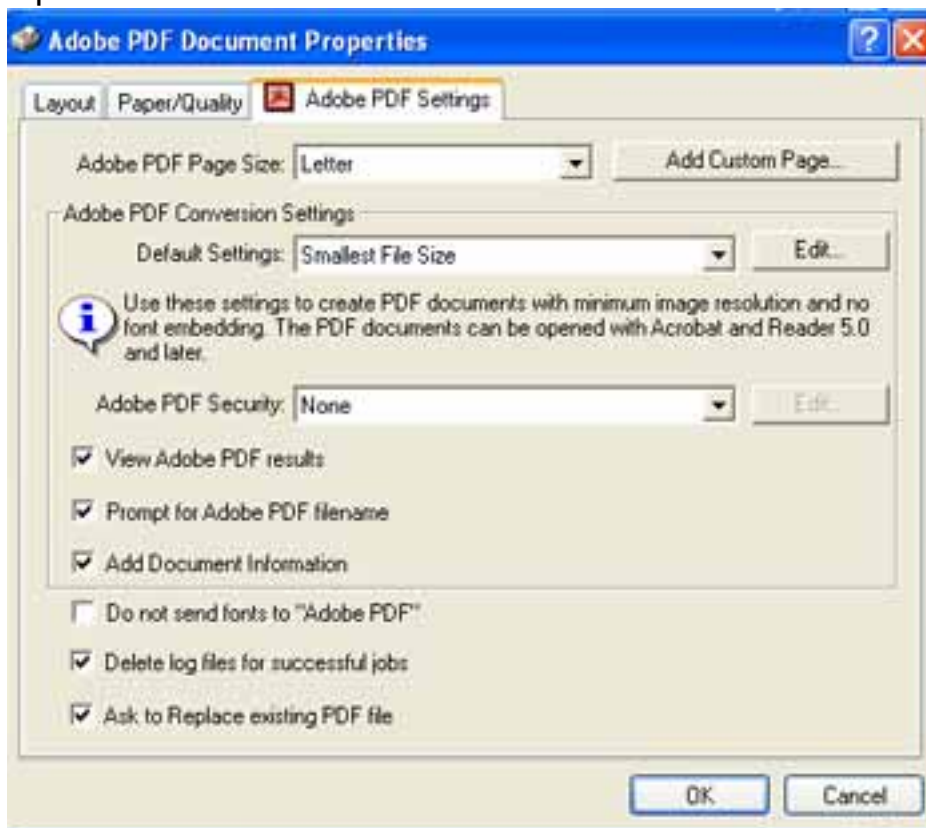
Adobe PDF Document Properties

Layout | Paper/Quality | Adobe PDF Settings

Adobe PDF Page Size: Letter

Add Custom Page...

Adobe PDF Conversion Settings

Default Settings: Smallest File Size

Edit...

Use these settings to create PDF documents with minimum image resolution and no font embedding. The PDF documents can be opened with Acrobat and Reader 5.0 and later.

Adobe PDF Security: None

Edit...

View Adobe PDF results

Prompt for Adobe PDF filename

Add Document Information

Do not send fonts to "Adobe PDF"

Delete log files for successful jobs

Ask to Replace existing PDF file

OK

Cancel